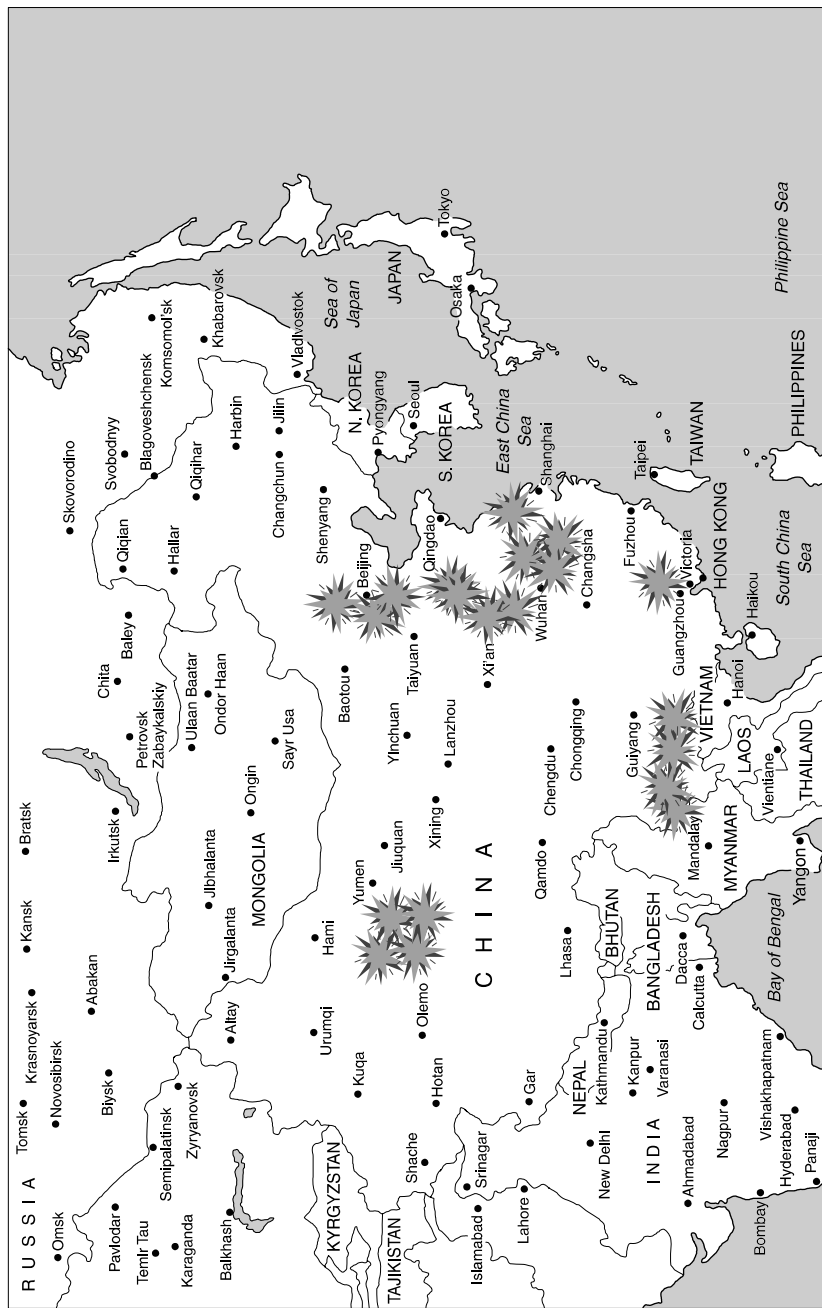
RUSSIA
Omsk
Tomsk
Novosibirsk
Krasnoyarsk
Kansk
Bratsk
Skovorodino
Svobodnyy
Blagoveshchensk
Komsomol'sk
Khabarovsk
Pavlodar
Semipalatinsk
Zyryanovsk
Biysk
Abakan
Irkutsk
Petrovsk Zabaykalskiy
Chita
Baley
Qiqian
Hallar
Qiqihar
Harbin
Jilin
Changchun
Vladivostok
Sea of Japan
JAPAN
Tokyo
Osaka
Temir Tau
Karaganda
Balkhash
Altay
Jirgalanta
Jibhalanta
MONGOLIA
Ongin
Ulaan Baatar
Ondor Haan
Sayr Usa
Baotou
Shenyang
N. KOREA
Pyongyang
Seoul
S. KOREA
East China Sea
Shanghai
Qingdao
Beijing
Taiyuan
Yinchuan
Lanzhou
Xi'an
Wuhan
Changsha
Fuzhou
Taipei
TAIWAN
PHILIPPINES
Philippine Sea
KYRGYZSTAN
TAJIKISTAN
Urumqi
Hami
Yumen
Jiuquan
Xining
Kuqa
Olemo
Hotan
Shache
CHINA
Qamdo
Chengdu
Chongqing
Guiyang
Guangzhou
Victoria
HONG KONG
Haikou
South China Sea
Hanoi
VIETNAM
LAOS
Vientiane
THAILAND
Islamabad
Srinagar
Lahore
Gar
Lhasa
BHUTAN
NEPAL
Kathmandu
New Delhi
Kanpur
Varanasi
INDIA
BANGLADESH
Dacca
Calcutta
Mandalay
MYANMAR
Yangon
Bay of Bengal
Ahmadabad
Nagpur
Vishakhapatnam
Hyderabad
Bombay
Panaji